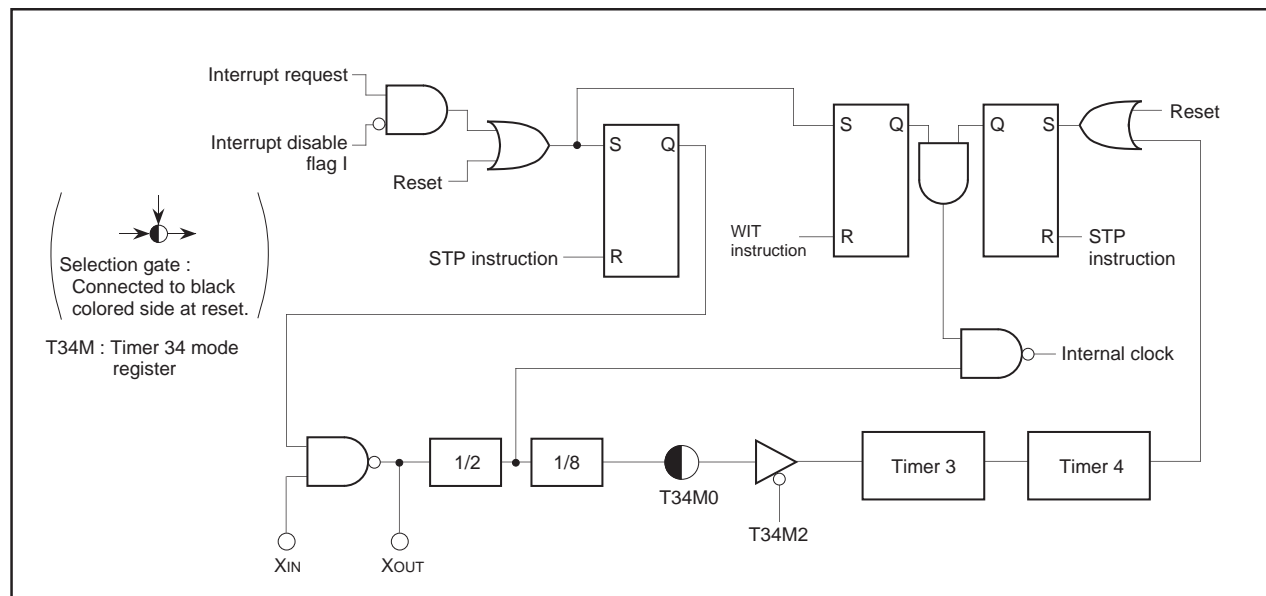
Interrupt request

Interrupt disable flag I

Reset

S Q

STP instruction R

S Q

WIT instruction R

Q S

R STP instruction

Reset

Selection gate : Connected to black colored side at reset.

T34M : Timer 34 mode register

Internal clock

1/2

1/8

T34M0

T34M2

Timer 3

Timer 4

XIN

XOUT